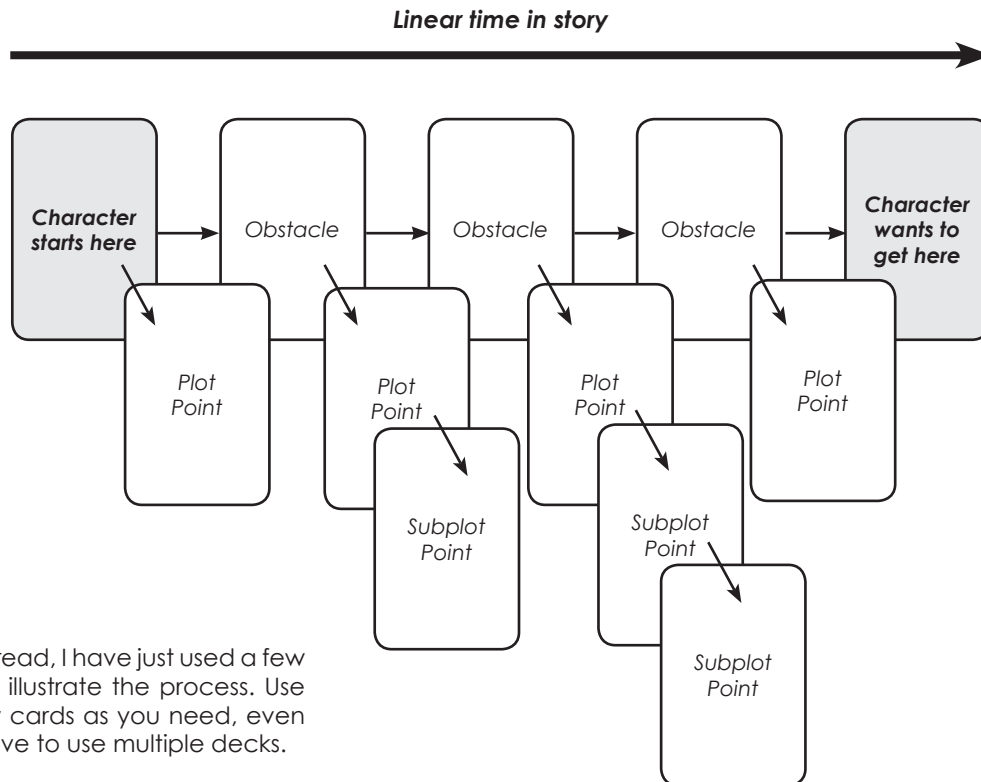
Linear time in story

Character starts here

Obstacle

Obstacle

Obstacle

Character wants to get here

Plot Point

Plot Point

Plot Point

Plot Point

Subplot Point

Subplot Point

Subplot Point

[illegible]read, I have just used a few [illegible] illustrate the process. Use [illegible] cards as you need, even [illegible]ve to use multiple decks.